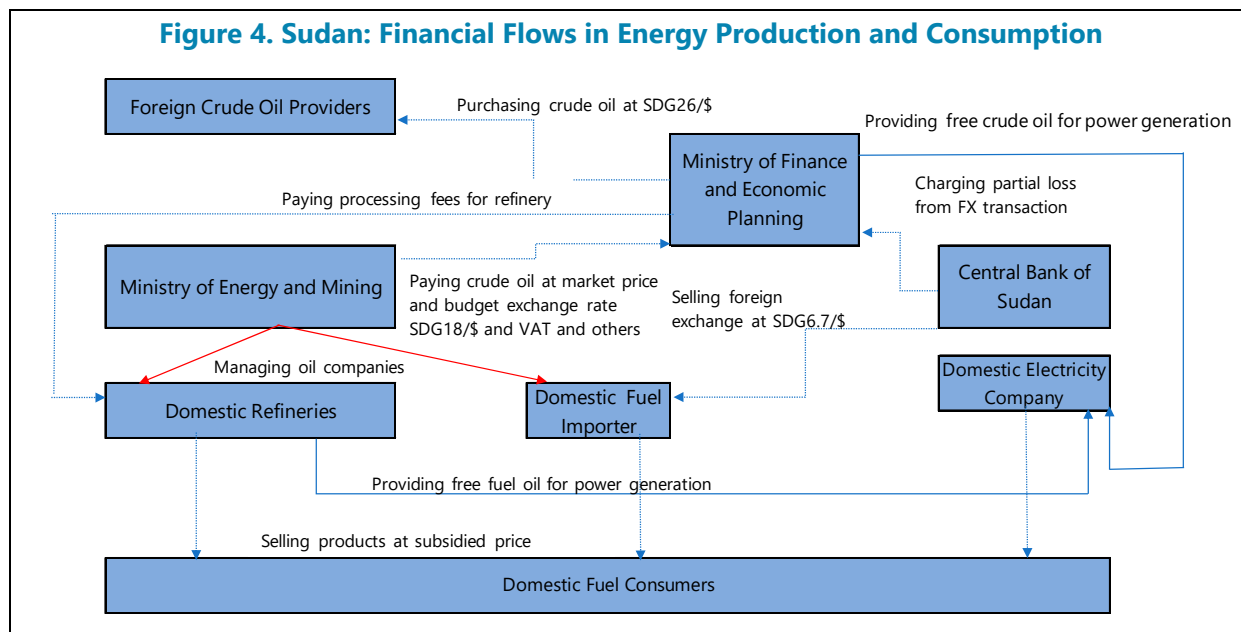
Figure 4. Sudan: Financial Flows in Energy Production and Consumption

Foreign Crude Oil Providers

Purchasing crude oil at SDG26/$

Providing free crude oil for power generation

Ministry of Finance and Economic Planning

Charging partial loss from FX transaction

Paying processing fees for refinery

Ministry of Energy and Mining

Paying crude oil at market price and budget exchange rate SDG18/$ and VAT and others

Selling foreign exchange at SDG6.7/$

Central Bank of Sudan

Managing oil companies

Domestic Electricity Company

Domestic Refineries

Domestic Fuel Importer

Providing free fuel oil for power generation

Selling products at subsidied price

Domestic Fuel Consumers